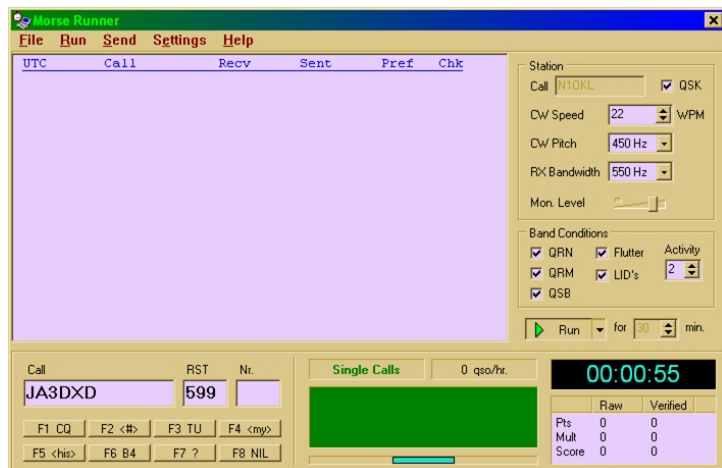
Morse Runner

File Run Send Settings Help

| UTC | Call | Recv | Sent | Pref | Chk |
|---|---|---|---|---|---|

Station
Call N1OKL
QSK
CW Speed 22 WPM
CW Pitch 450 Hz
RX Bandwidth 550 Hz
Mon. Level

Band Conditions
QRN
Flutter
Activity 2
QRM
LID's
QSB

Run for 30 min.

Call
JA3DXD
RST
599
Nr.

F1 CQ F2 <#> F3 TU F4 <my>
F5 <his> F6 B4 F7 ? F8 NIL

Single Calls
0 qso/hr.

00:00:55

| | Raw | Verified |
|---|---|---|
| Pts | 0 | 0 |
| Mult | 0 | 0 |
| Score | 0 | 0 |